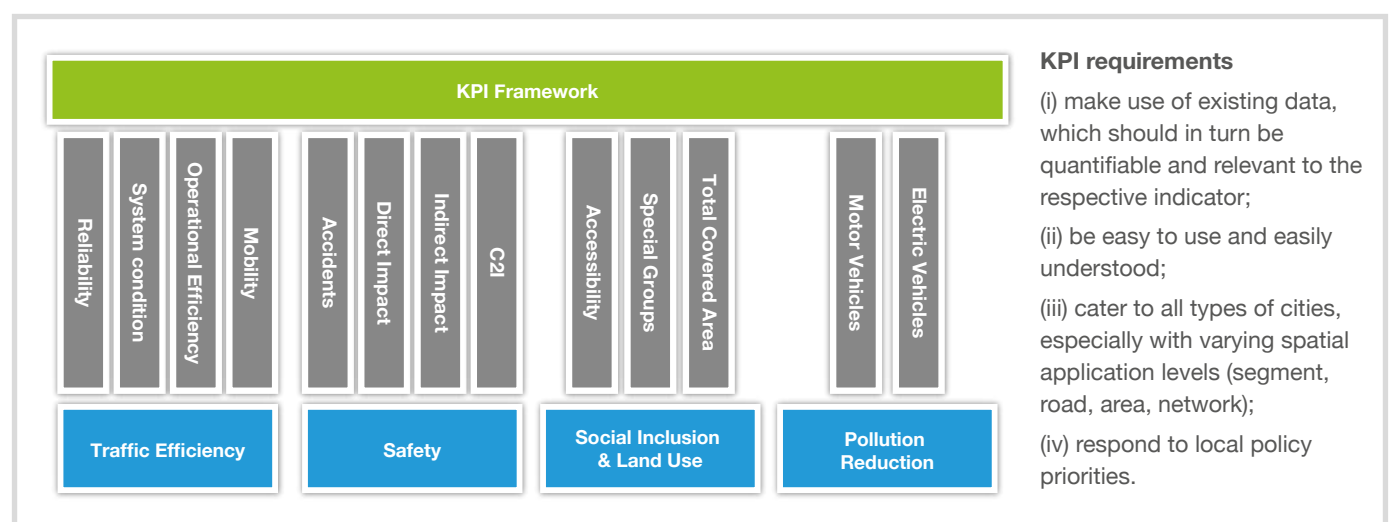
KPI Framework

Reliability
System condition
Operational Efficiency
Mobility

Traffic Efficiency

Accidents
Direct Impact
Indirect Impact
C2I

Safety

Accessibility
Special Groups
Total Covered Area

Social Inclusion & Land Use

Motor Vehicles
Electric Vehicles

Pollution Reduction

KPI requirements

(i) make use of existing data, which should in turn be quantifiable and relevant to the respective indicator;

(ii) be easy to use and easily understood;

(iii) cater to all types of cities, especially with varying spatial application levels (segment, road, area, network);

(iv) respond to local policy priorities.